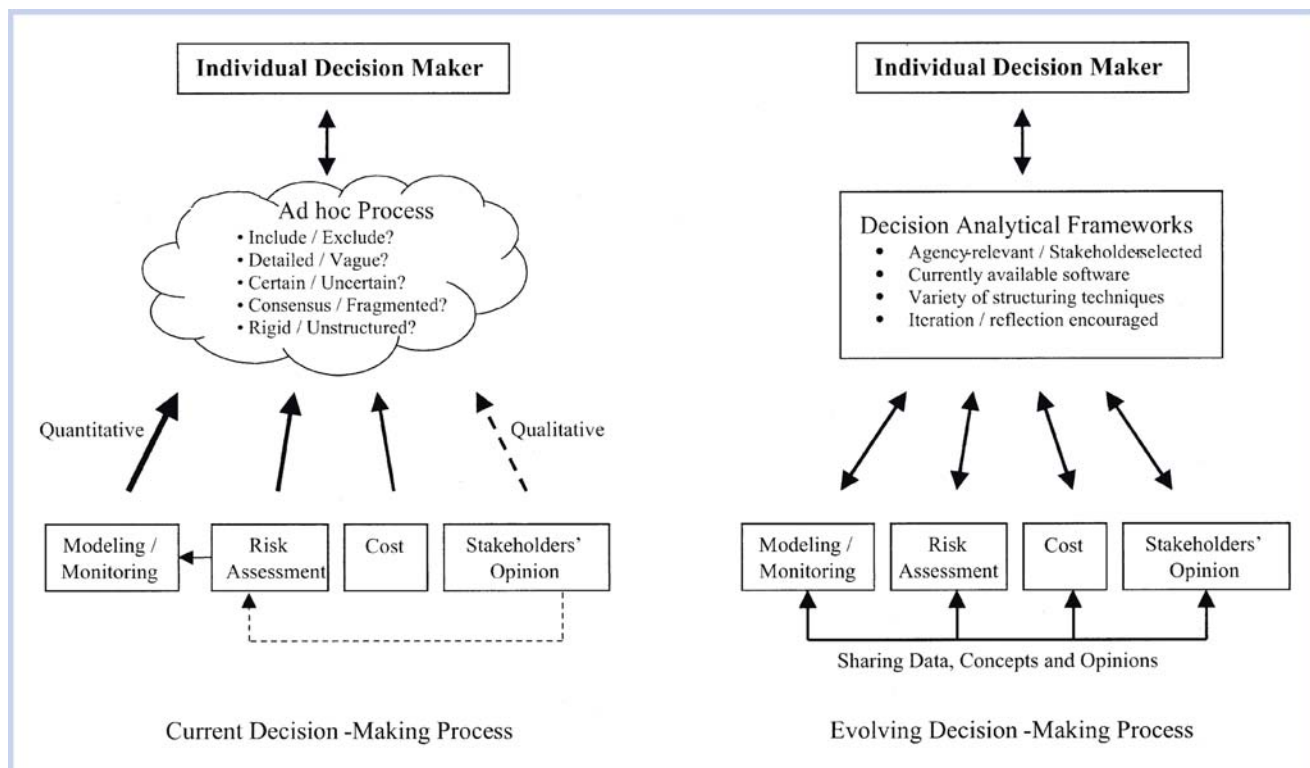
Individual Decision Maker

Ad hoc Process
• Include / Exclude?
• Detailed / Vague?
• Certain / Uncertain?
• Consensus / Fragmented?
• Rigid / Unstructured?

Quantitative

Qualitative

Modeling / Monitoring

Risk Assessment

Cost

Stakeholders' Opinion

Current Decision -Making Process

Individual Decision Maker

Decision Analytical Frameworks
• Agency-relevant / Stakeholder-selected
• Currently available software
• Variety of structuring techniques
• Iteration / reflection encouraged

Modeling / Monitoring

Risk Assessment

Cost

Stakeholders' Opinion

Sharing Data, Concepts and Opinions

Evolving Decision -Making Process